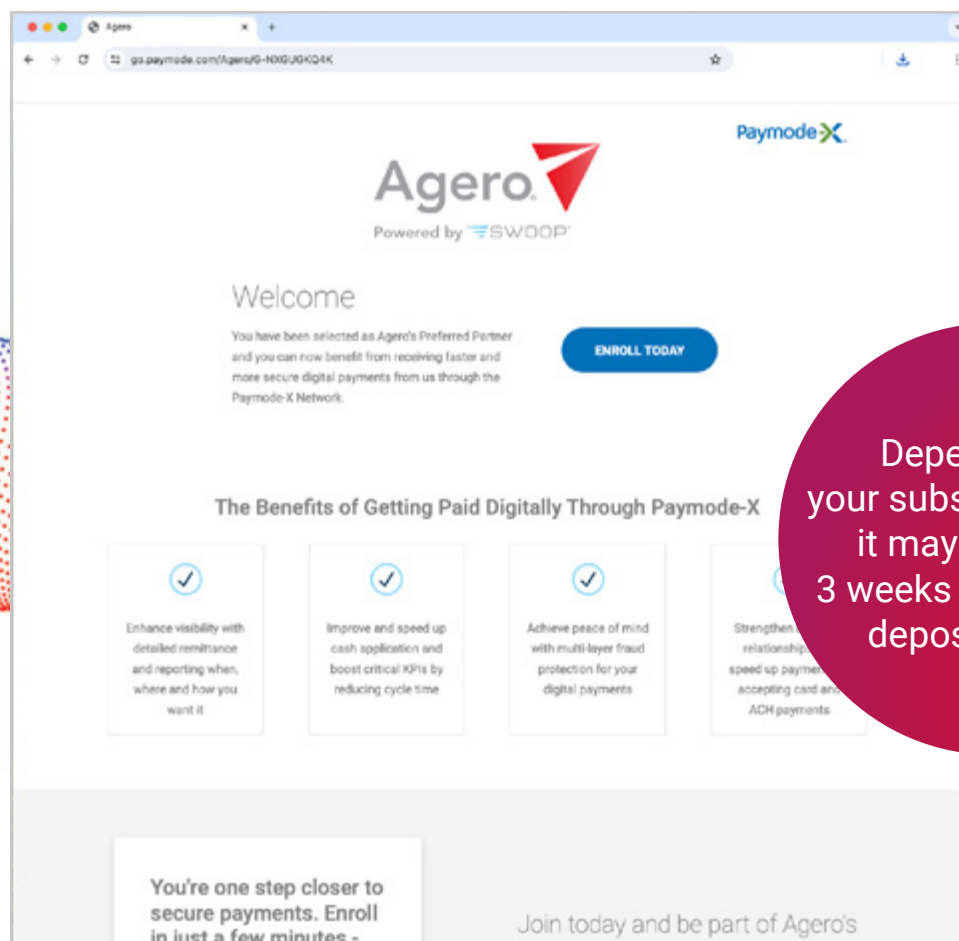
Agero

go.paymode.com/Agero/G-NXGUGKQ4K

Paymode-X

Agero

Powered by SWOOP

Welcome

You have been selected as Agero's Preferred Partner and you can now benefit from receiving faster and more secure digital payments from us through the Paymode-X Network.

ENROLL TODAY

Depe
your subs
it may
3 weeks
depos

The Benefits of Getting Paid Digitally Through Paymode-X

Enhance visibility with detailed remittance and reporting when, where and how you want it

Improve and speed up cash application and boost critical KPIs by reducing cycle time

Achieve peace of mind with multi-layer fraud protection for your digital payments

Strengthen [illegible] relationship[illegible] speed up payme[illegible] accepting card an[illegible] ACH payments

You're one step closer to secure payments. Enroll in just a few minutes -

Join today and be part of Agero's